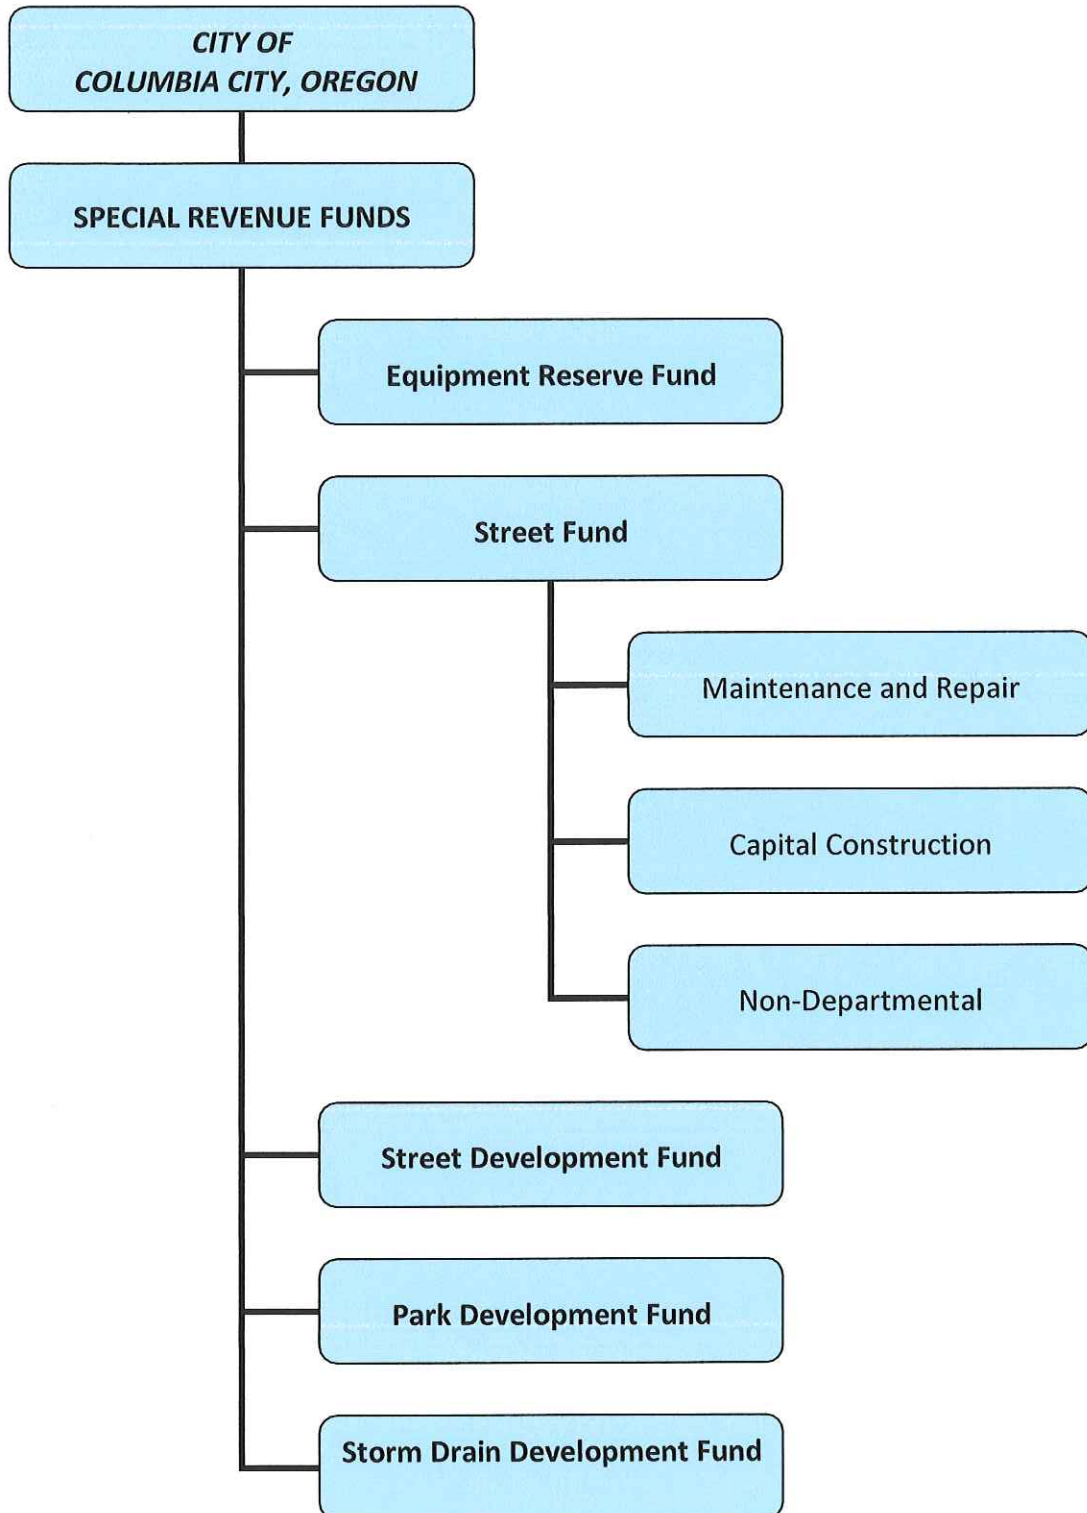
CITY OF
COLUMBIA CITY, OREGON

SPECIAL REVENUE FUNDS

Equipment Reserve Fund

Street Fund

Maintenance and Repair

Capital Construction

Non-Departmental

Street Development Fund

Park Development Fund

Storm Drain Development Fund